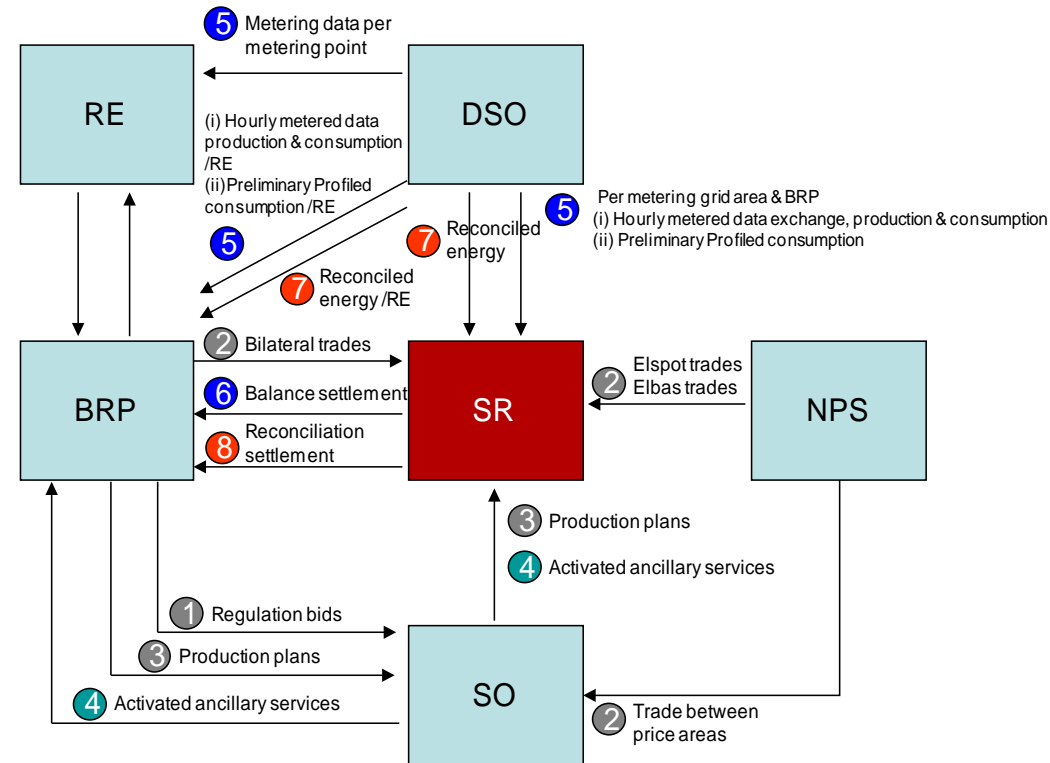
5 Metering data per metering point

RE

DSO

(i) Hourly metered data production & consumption /RE
(ii) Preliminary Profiled consumption /RE

5

7 Reconciled energy

5 Per metering grid area & BRP
(i) Hourly metered data exchange, production & consumption
(ii) Preliminary Profiled consumption

7 Reconciled energy /RE

2 Bilateral trades

BRP

6 Balance settlement

8 Reconciliation settlement

SR

2 Elspot trades Elbas trades

NPS

3 Production plans

4 Activated ancillary services

1 Regulation bids

3 Production plans

4 Activated ancillary services

SO

2 Trade between price areas